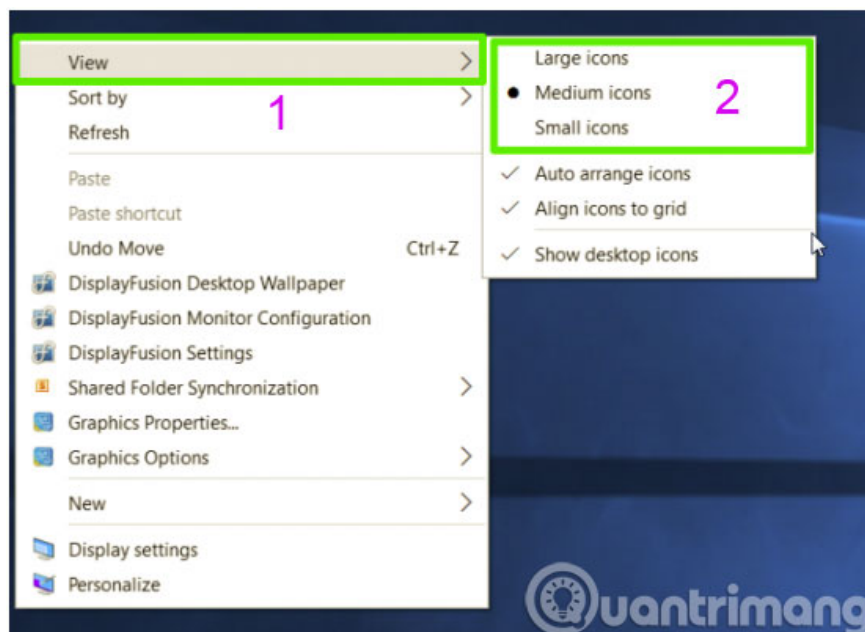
View
Sort by
Refresh
Paste
Paste shortcut
Undo Move Ctrl+Z
DisplayFusion Desktop Wallpaper
DisplayFusion Monitor Configuration
DisplayFusion Settings
Shared Folder Synchronization
Graphics Properties...
Graphics Options
New
Display settings
Personalize

1

Large icons
Medium icons
Small icons

2

Auto arrange icons
Align icons to grid
Show desktop icons

Quantrimang